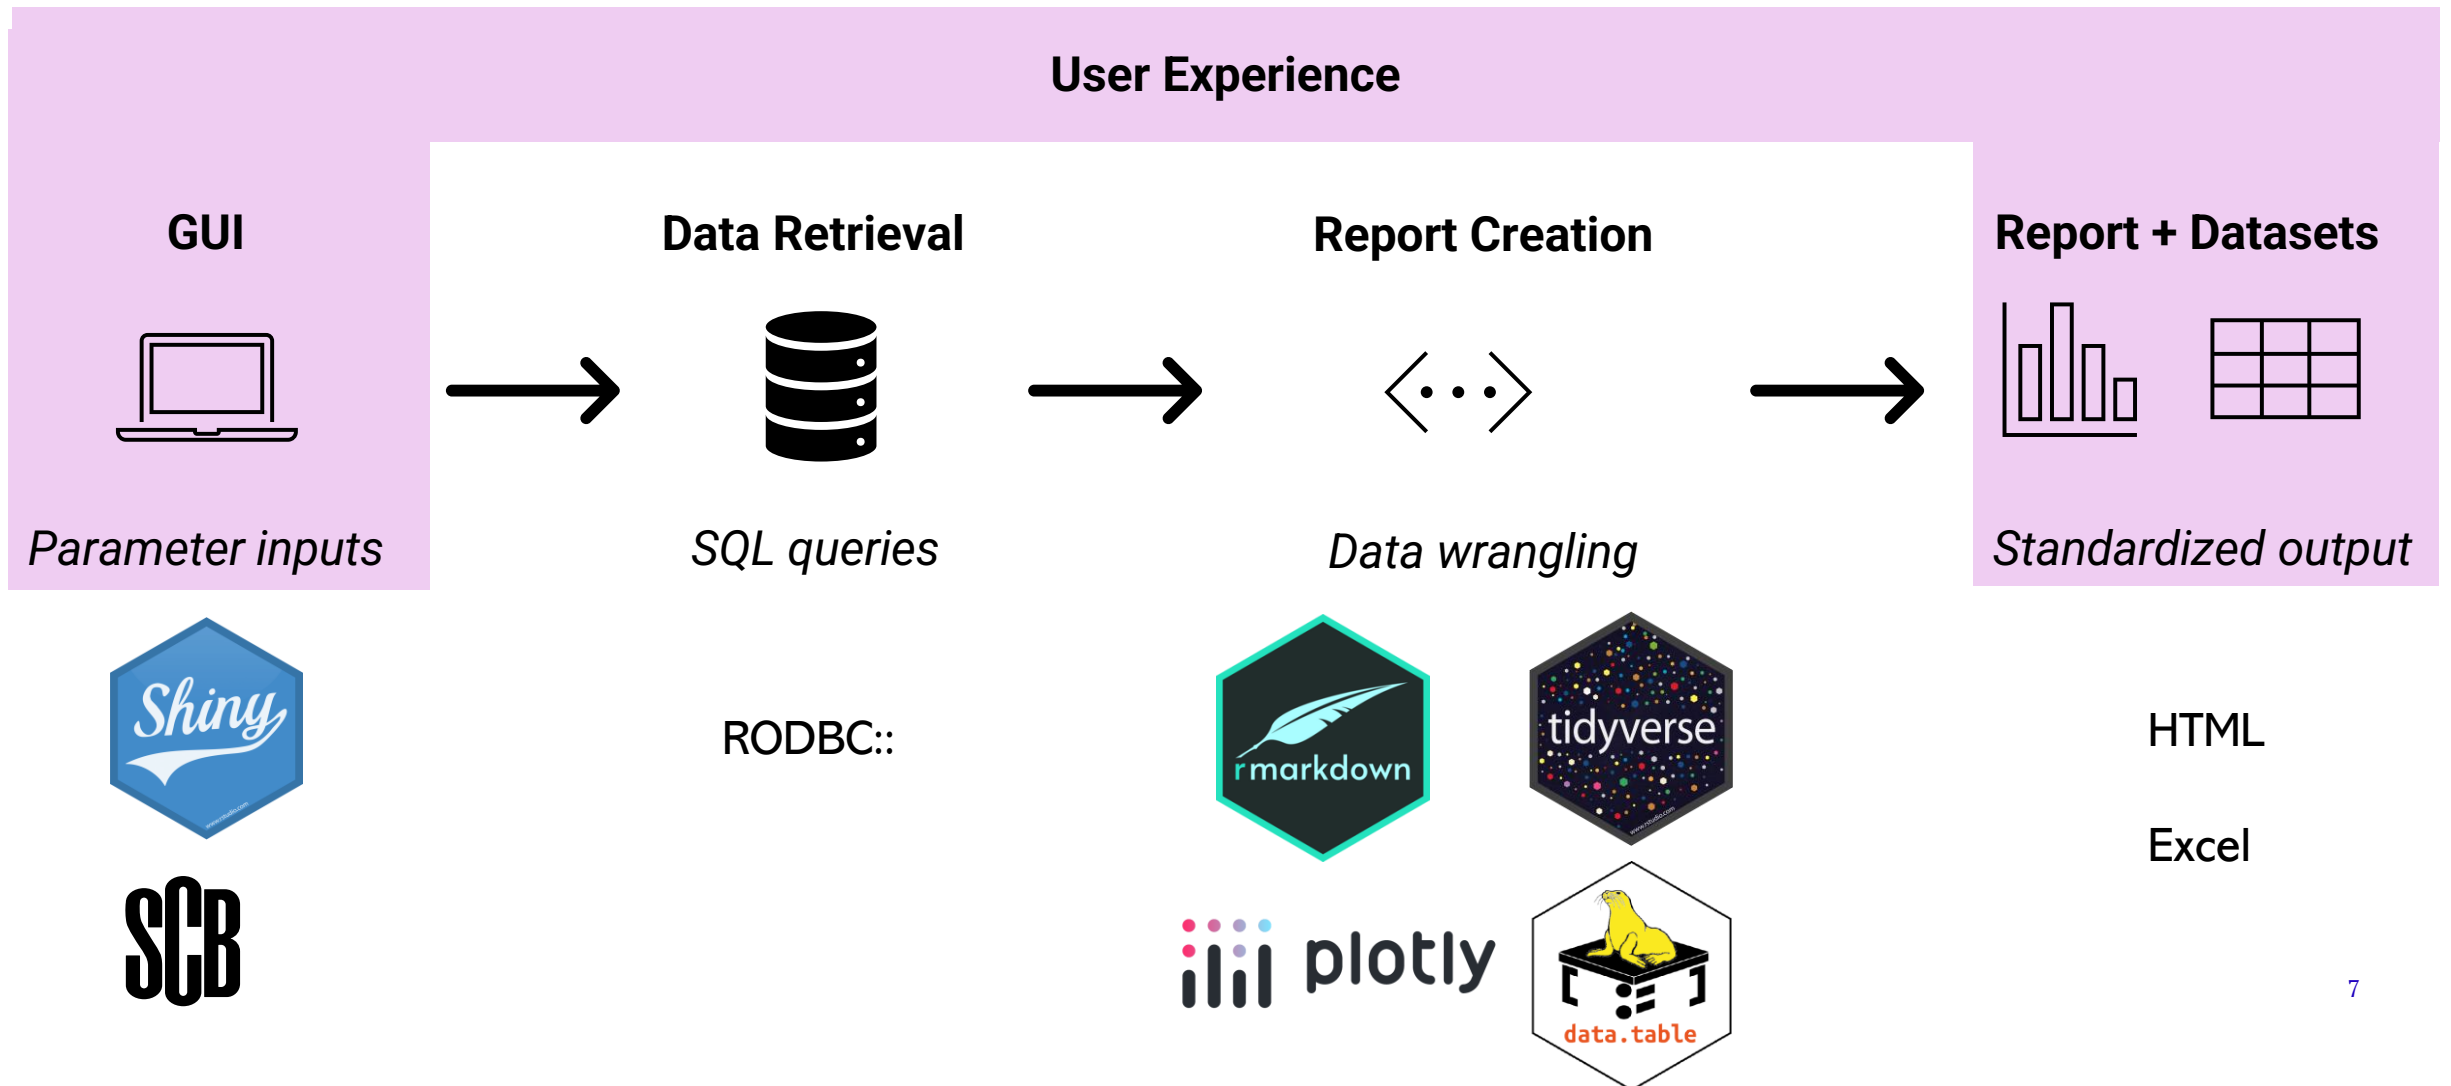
User Experience

GUI

Parameter inputs

Data Retrieval

SQL queries

Report Creation

Data wrangling

Report + Datasets

Standardized output

Shiny

SCB

RODBC::

rmarkdown

tidyverse

plotly

data.table

HTML

Excel

7